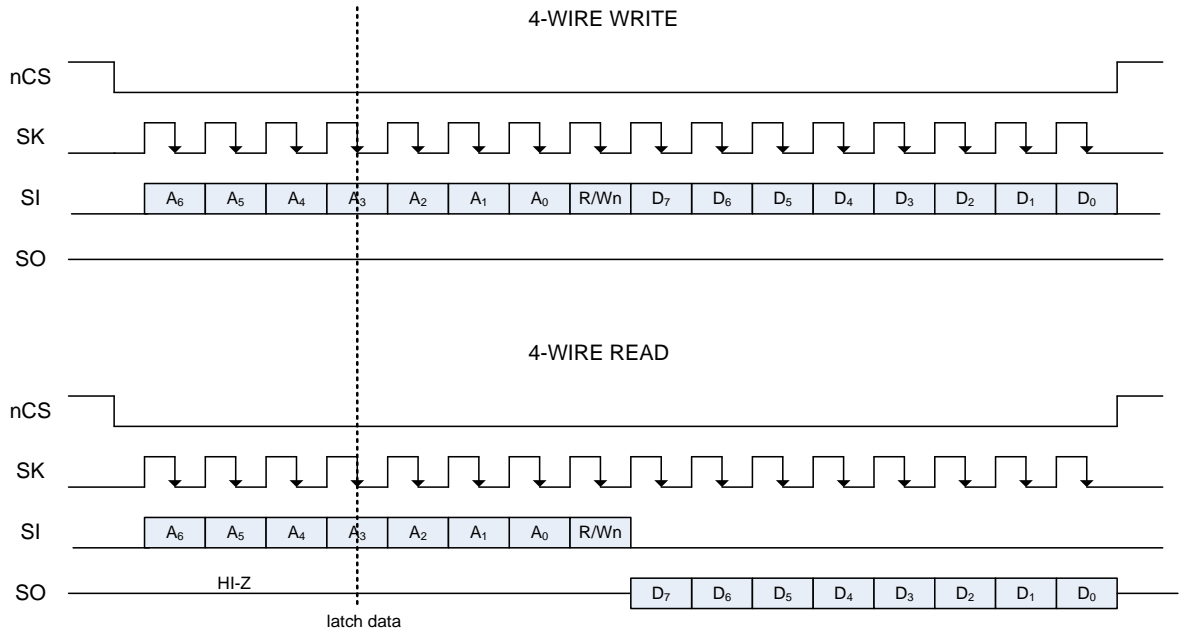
4-WIRE WRITE

nCS

SK

SI

$A_6$ $A_5$ $A_4$ $A_3$ $A_2$ $A_1$ $A_0$ R/Wn $D_7$ $D_6$ $D_5$ $D_4$ $D_3$ $D_2$ $D_1$ $D_0$

SO

4-WIRE READ

nCS

SK

SI

$A_6$ $A_5$ $A_4$ $A_3$ $A_2$ $A_1$ $A_0$ R/Wn

SO

HI-Z

$D_7$ $D_6$ $D_5$ $D_4$ $D_3$ $D_2$ $D_1$ $D_0$

latch data